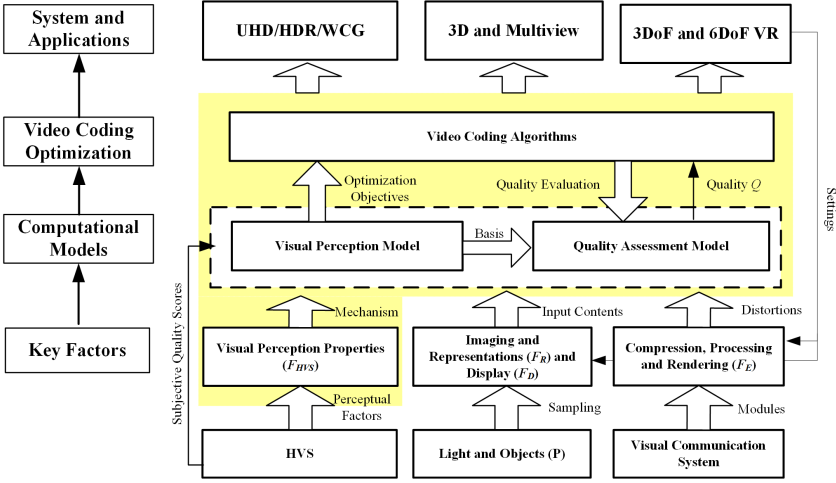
System and Applications

Video Coding Optimization

Computational Models

Key Factors

UHD/HDR/WCG

3D and Multiview

3DoF and 6DoF VR

Video Coding Algorithms

Optimization Objectives

Quality Evaluation

Quality $Q$

Settings

Visual Perception Model

Basis

Quality Assessment Model

Subjective Quality Scores

Mechanism

Input Contents

Distortions

Visual Perception Properties ($F_{HVS}$)

Imaging and Representations ($F_R$) and Display ($F_D$)

Compression, Processing and Rendering ($F_E$)

Perceptual Factors

Sampling

Modules

HVS

Light and Objects (P)

Visual Communication System